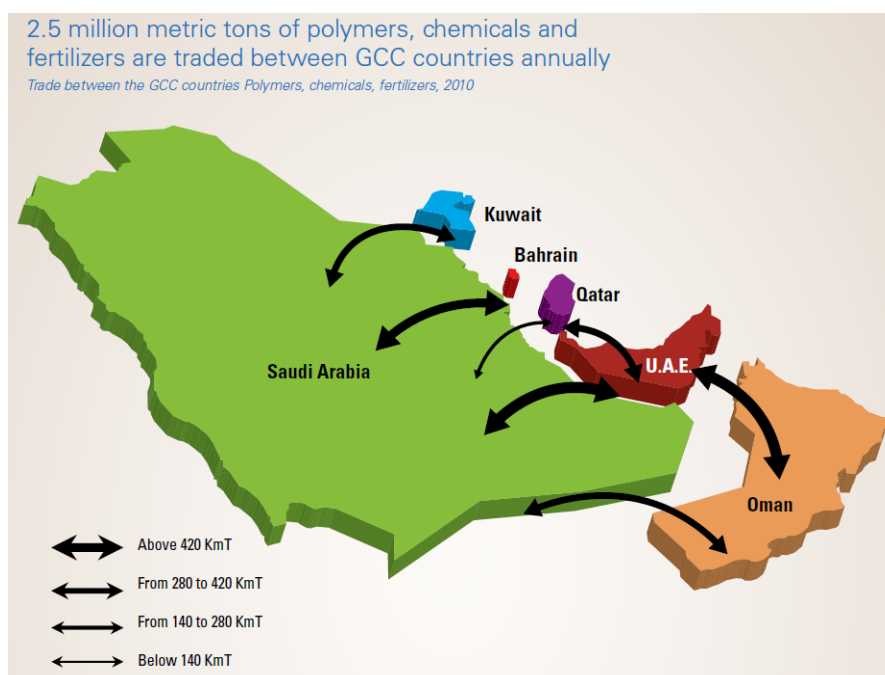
2.5 million metric tons of polymers, chemicals and fertilizers are traded between GCC countries annually

Trade between the GCC countries Polymers, chemicals, fertilizers, 2010

Kuwait

Bahrain

Qatar

Saudi Arabia

U.A.E.

Oman

Above 420 KmT

From 280 to 420 KmT

From 140 to 280 KmT

Below 140 KmT